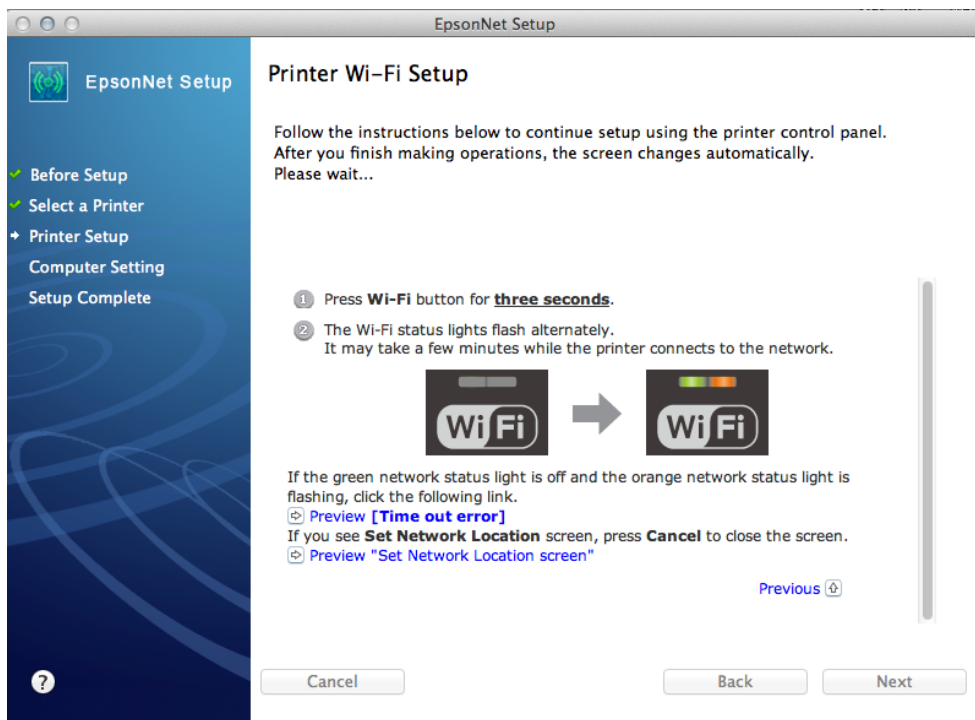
EpsonNet Setup

EpsonNet Setup

Before Setup
Select a Printer
Printer Setup
Computer Setting
Setup Complete

Printer Wi-Fi Setup

Follow the instructions below to continue setup using the printer control panel.
After you finish making operations, the screen changes automatically.
Please wait...

1 Press Wi-Fi button for three seconds.

2 The Wi-Fi status lights flash alternately.
It may take a few minutes while the printer connects to the network.

WiFi

WiFi

If the green network status light is off and the orange network status light is flashing, click the following link.
Preview [Time out error]
If you see Set Network Location screen, press Cancel to close the screen.
Preview "Set Network Location screen"

Previous

?

Cancel

Back

Next